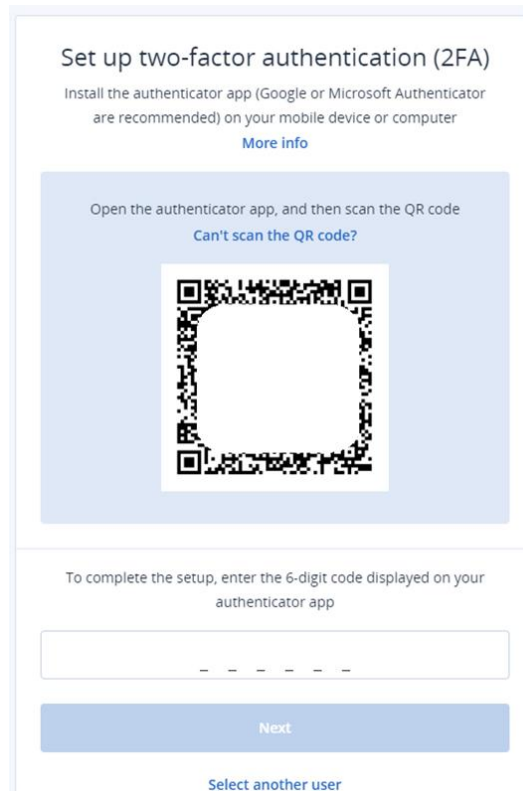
Set up two-factor authentication (2FA)

Install the authenticator app (Google or Microsoft Authenticator are recommended) on your mobile device or computer

More info

Open the authenticator app, and then scan the QR code

Can't scan the QR code?

To complete the setup, enter the 6-digit code displayed on your authenticator app

_ _ _ _ _ _

Next

Select another user